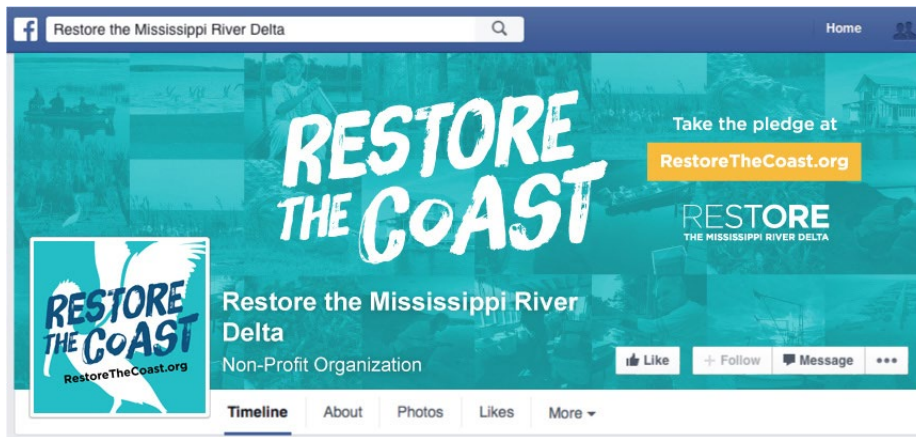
Restore the Mississippi River Delta

Home

RESTORE THE COAST

Take the pledge at

RestoreTheCoast.org

RESTORE
THE MISSISSIPPI RIVER DELTA

RESTORE THE COAST
RestoreTheCoast.org

Restore the Mississippi River Delta

Non-Profit Organization

Like

+ Follow

Message

•••

Timeline

About

Photos

Likes

More